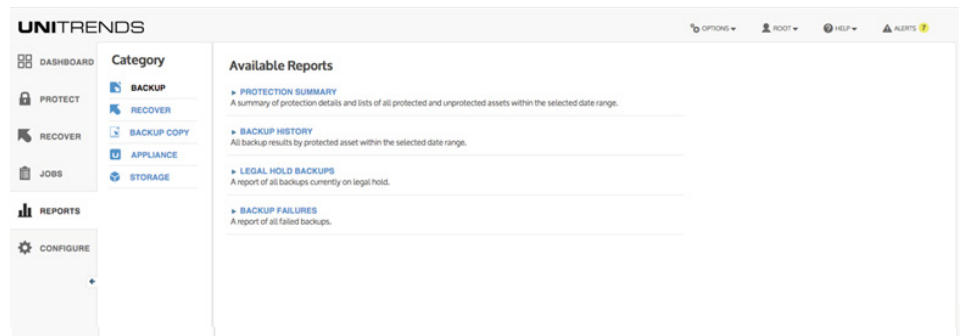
UNITRENDS

OPTIONS ▾ ROOT ▾ HELP ▾ ALERTS 7

DASHBOARD
PROTECT
RECOVER
JOBS
REPORTS
CONFIGURE

Category
BACKUP
RECOVER
BACKUP COPY
APPLIANCE
STORAGE

Available Reports

▸ PROTECTION SUMMARY
A summary of protection details and lists of all protected and unprotected assets within the selected date range.

▸ BACKUP HISTORY
All backup results by protected asset within the selected date range.

▸ LEGAL HOLD BACKUPS
A report of all backups currently on legal hold.

▸ BACKUP FAILURES
A report of all failed backups.